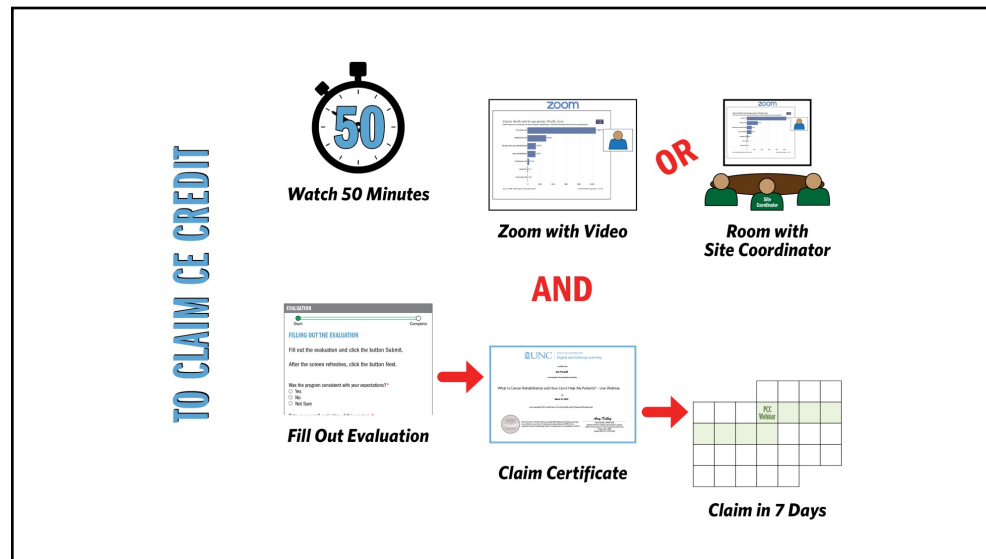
TO CLAIM CE CREDIT

50

Watch 50 Minutes

zoom

Zoom with Video

OR

zoom

Site Coordinator

Room with Site Coordinator

AND

EVALUATION

Start

Complete

FILLING OUT THE EVALUATION

Fill out the evaluation and click the button Submit.

After the screen refreshes, click the button Next.

Was the program consistent with your expectations? *

Yes

No

Not Sure

Fill Out Evaluation

UNC

Digital and Lifelong Learning

What Is Cancer Rehabilitation and How Can It Help My Patients? – Live Webinar

Claim Certificate

PCC Webinar

Claim in 7 Days